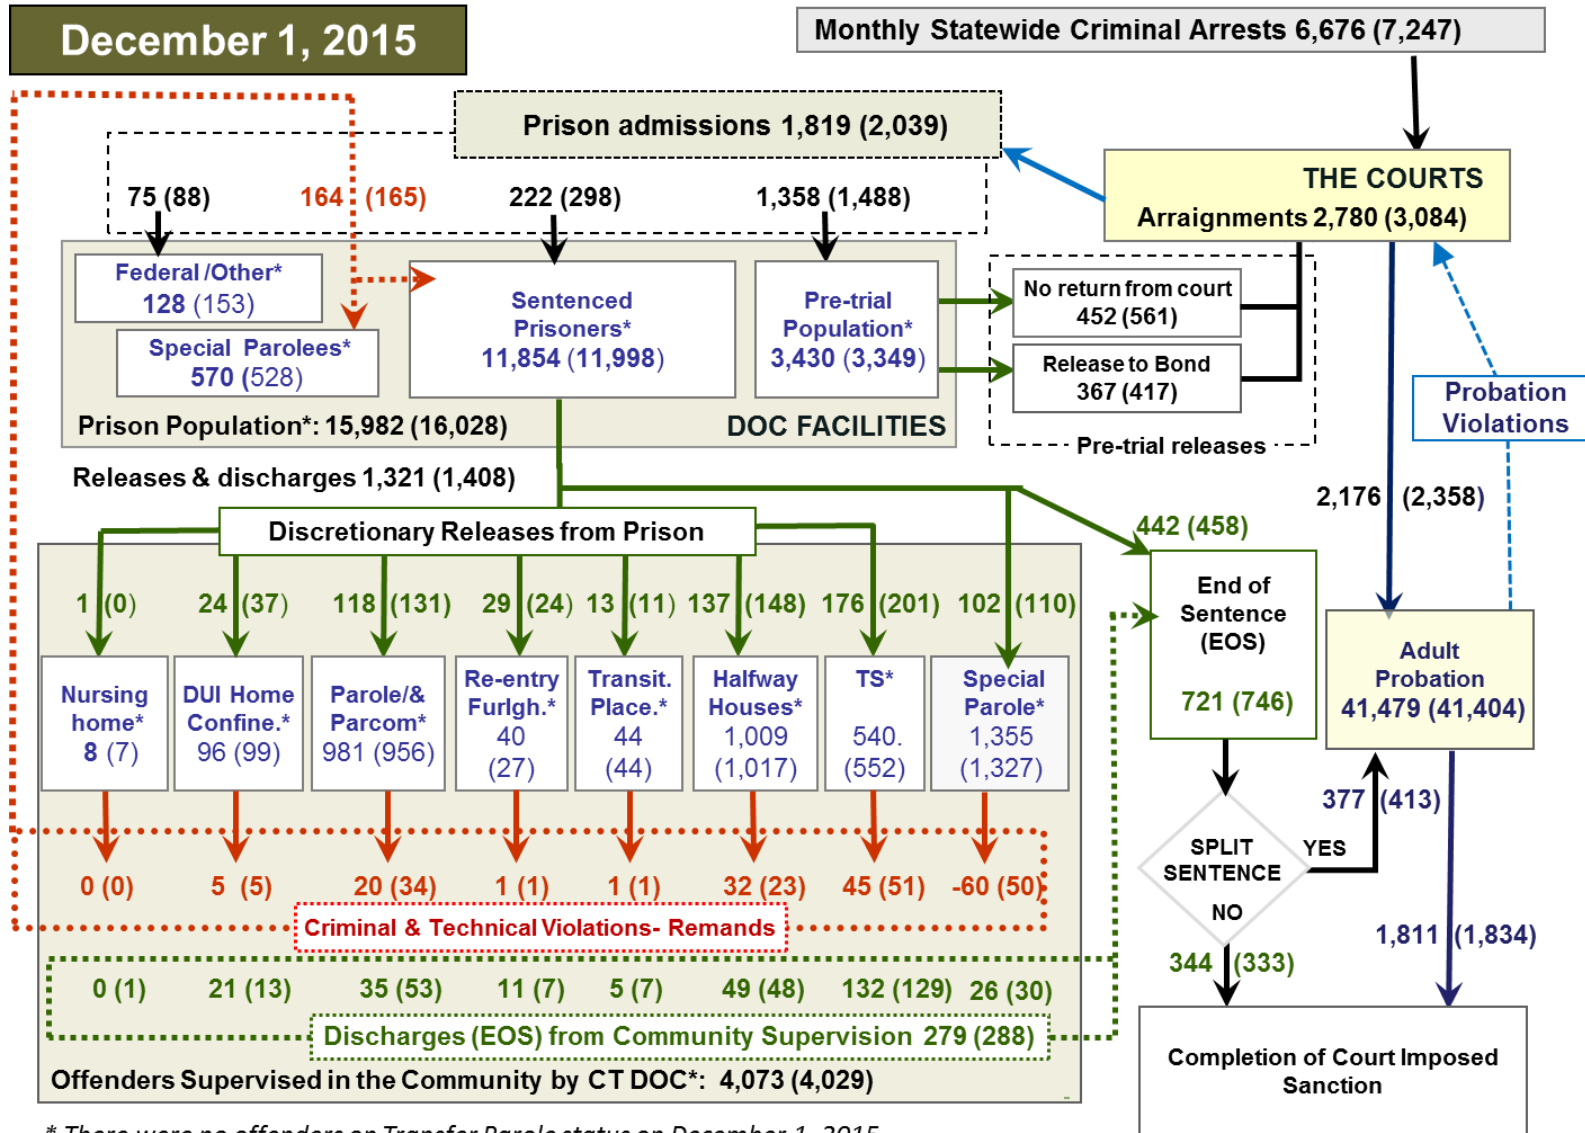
December 1, 2015

Monthly Statewide Criminal Arrests 6,676 (7,247)

Prison admissions 1,819 (2,039)

THE COURTS
Arraignments 2,780 (3,084)

75 (88)
164 (165)
222 (298)
1,358 (1,488)

Federal /Other*
128 (153)

Special Parolees*
570 (528)

Sentenced Prisoners*
11,854 (11,998)

Pre-trial Population*
3,430 (3,349)

No return from court
452 (561)

Release to Bond
367 (417)

Pre-trial releases

Prison Population*: 15,982 (16,028)

DOC FACILITIES

Probation Violations

Releases & discharges 1,321 (1,408)

2,176 (2,358)

Discretionary Releases from Prison

442 (458)

1 (0)
24 (37)
118 (131)
29 (24)
13 (11)
137 (148)
176 (201)
102 (110)

Nursing home*
8 (7)

DUI Home Confine.*
96 (99)

Parole/& Parcom*
981 (956)

Re-entry Furlgh.*
40
(27)

Transit. Place.*
44
(44)

Halfway Houses*
1,009
(1,017)

TS*
540.
(552)

Special Parole*
1,355
(1,327)

End of Sentence (EOS)
721 (746)

Adult Probation
41,479 (41,404)

377 (413)

SPLIT SENTENCE

YES

NO

0 (0)
5 (5)
20 (34)
1 (1)
1 (1)
32 (23)
45 (51)
-60 (50)

Criminal & Technical Violations- Remands

1,811 (1,834)

344 (333)

0 (1)
21 (13)
35 (53)
11 (7)
5 (7)
49 (48)
132 (129)
26 (30)

Discharges (EOS) from Community Supervision 279 (288)

Offenders Supervised in the Community by CT DOC*: 4,073 (4,029)

Completion of Court Imposed Sanction

* There were no offenders on Transfer Parole status on December 1, 2015